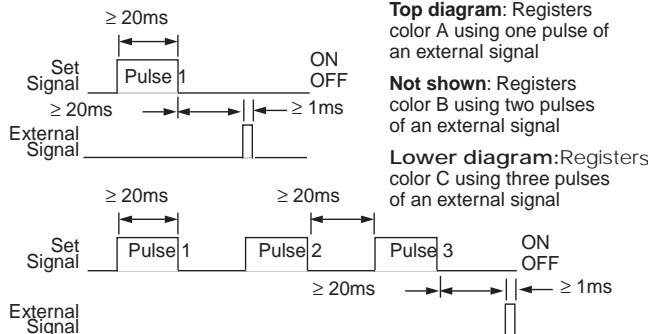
$\geq$ 20ms

Set Signal

Pulse 1

ON

OFF

$\geq$ 20ms

$\geq$ 1ms

External Signal

**Top diagram**: Registers color A using one pulse of an external signal

**Not shown**: Registers color B using two pulses of an external signal

**Lower diagram**:Registers color C using three pulses of an external signal

$\geq$ 20ms

$\geq$ 20ms

Set Signal

Pulse 1

Pulse 2

Pulse 3

ON

OFF

$\geq$ 20ms

$\geq$ 1ms

External Signal